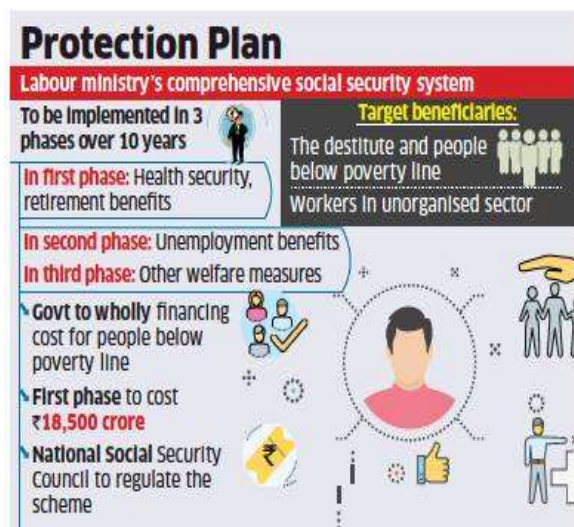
Protection Plan

Labour ministry's comprehensive social security system

To be implemented in 3 phases over 10 years

Target beneficiaries:

The destitute and people below poverty line

Workers in unorganised sector

In first phase: Health security, retirement benefits

In second phase: Unemployment benefits

In third phase: Other welfare measures

Govt to wholly financing cost for people below poverty line

First phase to cost ₹18,500 crore

National Social Security Council to regulate the scheme